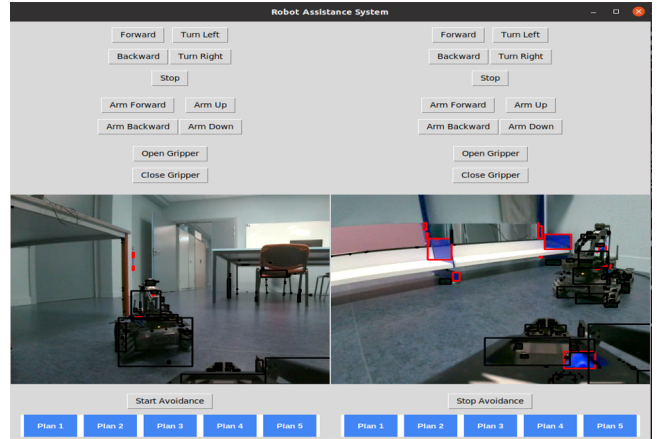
Robot Assistance System

Forward Turn Left
Backward Turn Right
Stop
Arm Forward Arm Up
Arm Backward Arm Down
Open Gripper
Close Gripper

Forward Turn Left
Backward Turn Right
Stop
Arm Forward Arm Up
Arm Backward Arm Down
Open Gripper
Close Gripper

Start Avoidance
Plan 1 Plan 2 Plan 3 Plan 4 Plan 5

Stop Avoidance
Plan 1 Plan 2 Plan 3 Plan 4 Plan 5